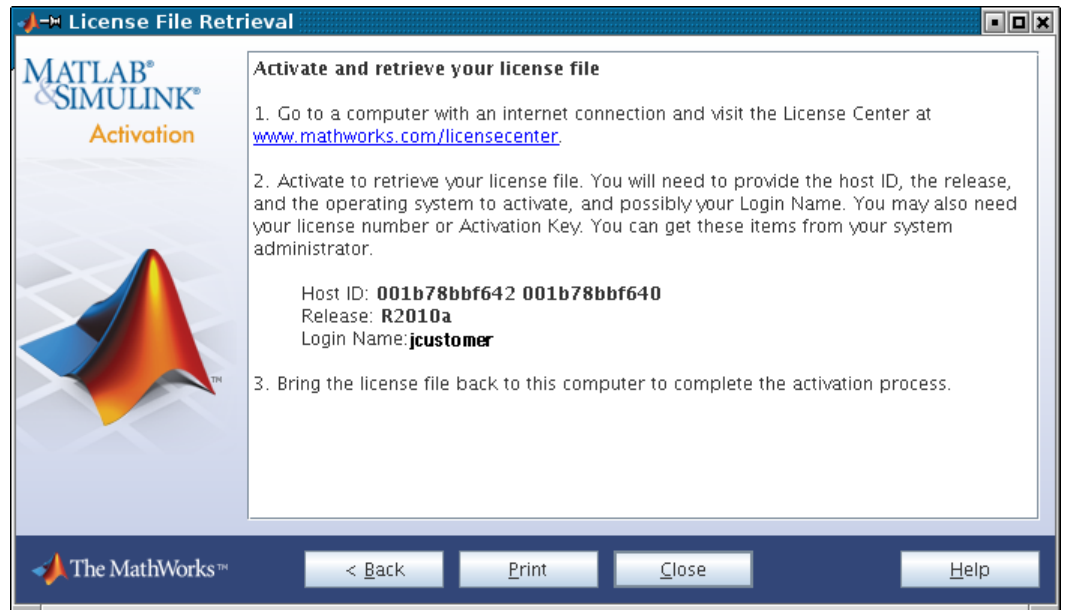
License File Retrieval

MATLAB® & SIMULINK®
Activation

Activate and retrieve your license file

1. Go to a computer with an internet connection and visit the License Center at www.mathworks.com/licensecenter.

2. Activate to retrieve your license file. You will need to provide the host ID, the release, and the operating system to activate, and possibly your Login Name. You may also need your license number or Activation Key. You can get these items from your system administrator.

Host ID: 001b78bbf642 001b78bbf640
Release: R2010a
Login Name: jcustomer

3. Bring the license file back to this computer to complete the activation process.

The MathWorks™

< Back
Print
Close
Help